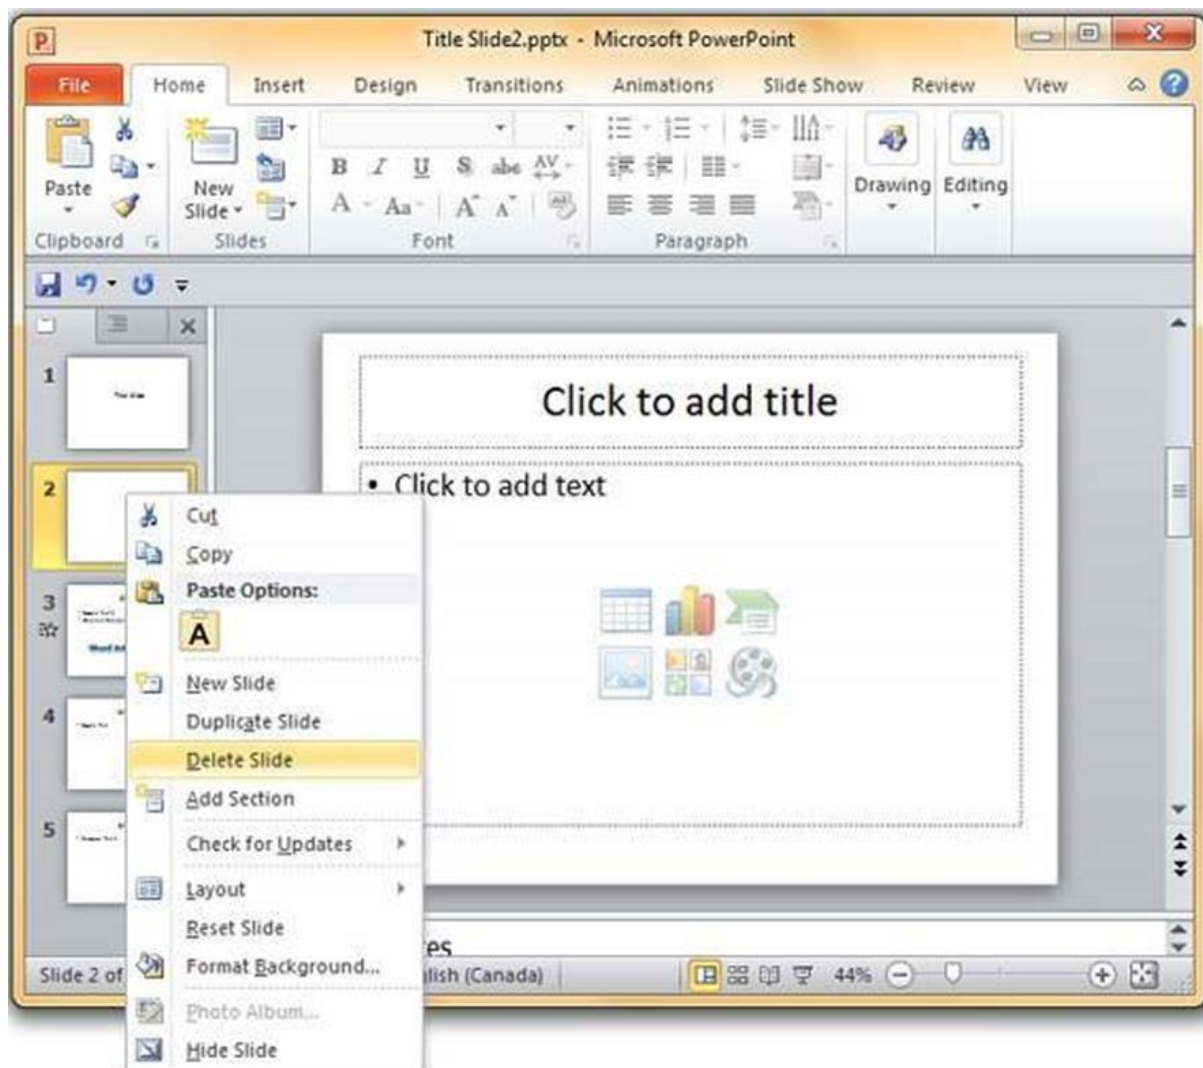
Title Slide2.pptx - Microsoft PowerPoint

File
Home
Insert
Design
Transitions
Animations
Slide Show
Review
View

Paste
New Slide
Clipboard
Slides
Font
Paragraph
Drawing
Editing

1
2
3
4
5

Click to add title

• Click to add text

Cut
Copy
Paste Options:
A
New Slide
Duplicate Slide
Delete Slide
Add Section
Check for Updates
Layout
Reset Slide
Format Background...
Photo Album...
Hide Slide

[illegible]es

Slide 2 of
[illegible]lish (Canada)
44%